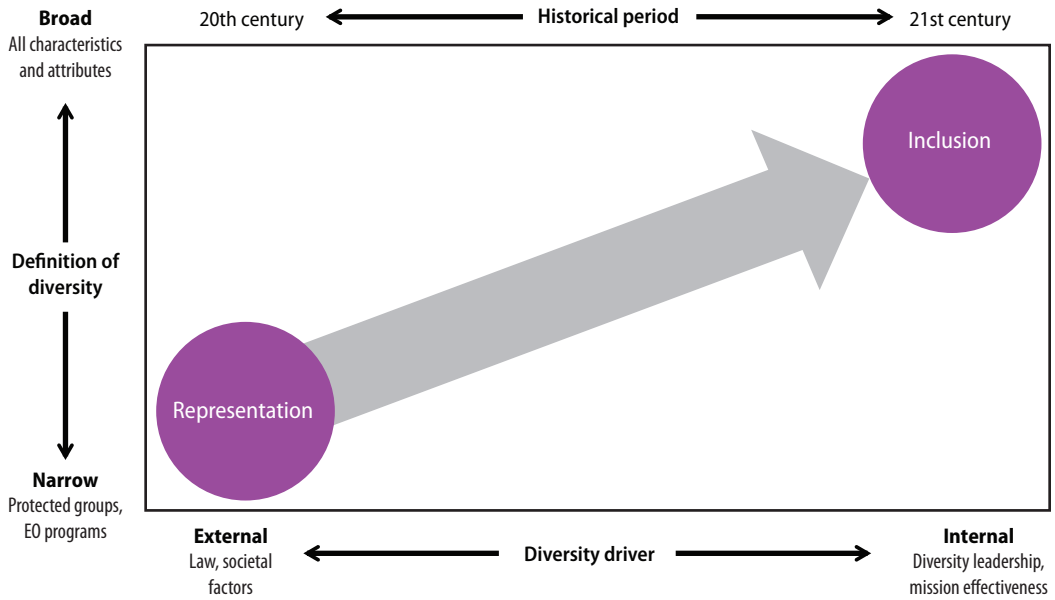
Broad
All characteristics and attributes

20th century

Historical period

21st century

Definition of diversity

Inclusion

Representation

Narrow
Protected groups, EO programs

External
Law, societal factors

Diversity driver

Internal
Diversity leadership, mission effectiveness